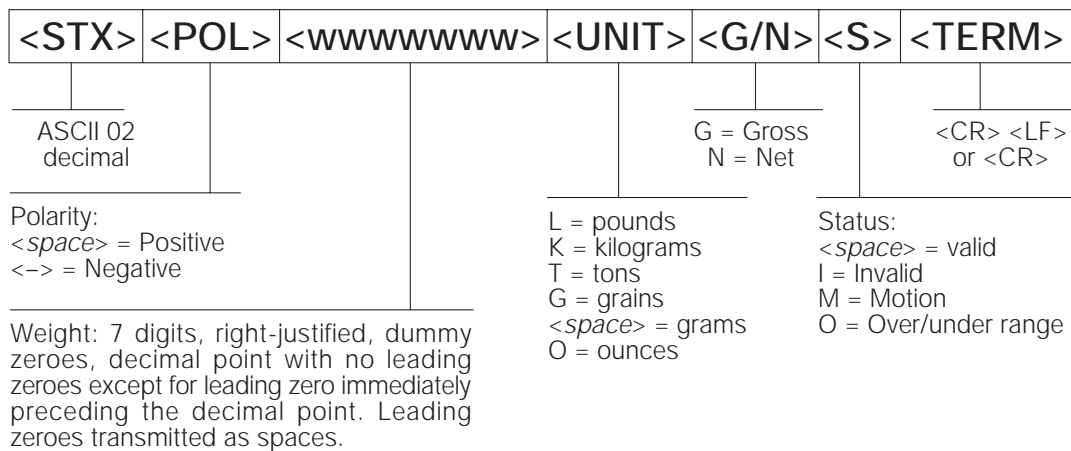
| <STX> | <POL> | <wwwwwww> | <UNIT> | <G/N> | <S> | <TERM> |
|---|---|---|---|---|---|---|

ASCII 02 decimal

G = Gross
N = Net

<CR> <LF> or <CR>

Polarity:
<space> = Positive
<–> = Negative

L = pounds
K = kilograms
T = tons
G = grains
<space> = grams
O = ounces

Status:
<space> = valid
I = Invalid
M = Motion
O = Over/under range

Weight: 7 digits, right-justified, dummy zeroes, decimal point with no leading zeroes except for leading zero immediately preceding the decimal point. Leading zeroes transmitted as spaces.